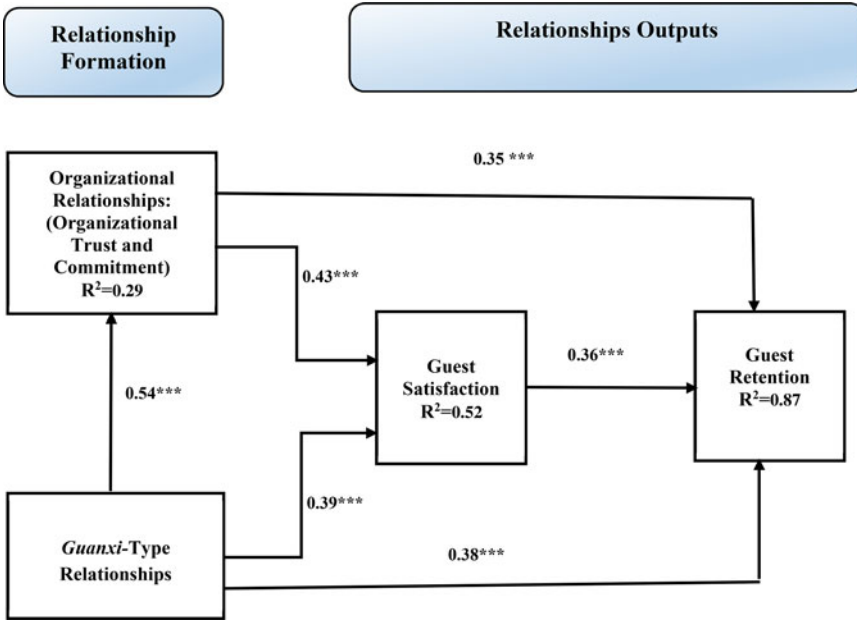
Relationship Formation

Relationships Outputs

Organizational Relationships: (Organizational Trust and Commitment) $R^2$=0.29

0.35 ***

0.43***

0.54***

Guest Satisfaction $R^2$=0.52

0.36***

Guest Retention $R^2$=0.87

0.39***

*Guanxi*-Type Relationships

0.38***